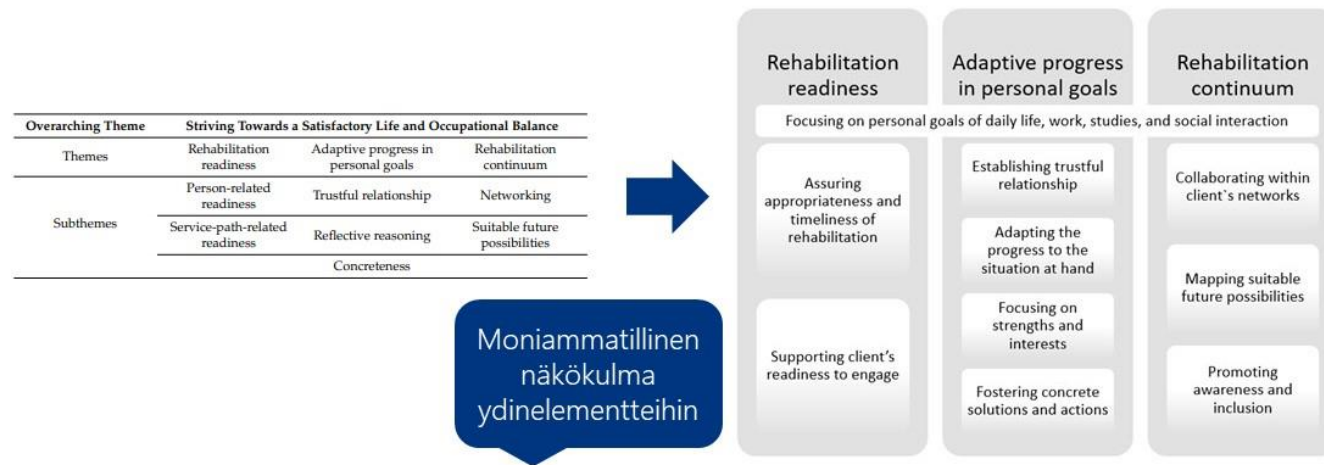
| Overarching Theme | Striving Towards a Satisfactory Life and Occupational Balance | | |
|---|---|---|---|
| Themes | Rehabilitation readiness | Adaptive progress in personal goals | Rehabilitation continuum |
| Subthemes | Person-related readiness | Trustful relationship | Networking |
| | Service-path-related readiness | Reflective reasoning | Suitable future possibilities |
| | | Concreteness | |

Moniammatillinen näkökulma ydinelementteihin

Rehabilitation readiness

Adaptive progress in personal goals

Rehabilitation continuum

Focusing on personal goals of daily life, work, studies, and social interaction

Assuring appropriateness and timeliness of rehabilitation

Supporting client's readiness to engage

Establishing trustful relationship

Adapting the progress to the situation at hand

Focusing on strengths and interests

Fostering concrete solutions and actions

Collaborating within client's networks

Mapping suitable future possibilities

Promoting awareness and inclusion